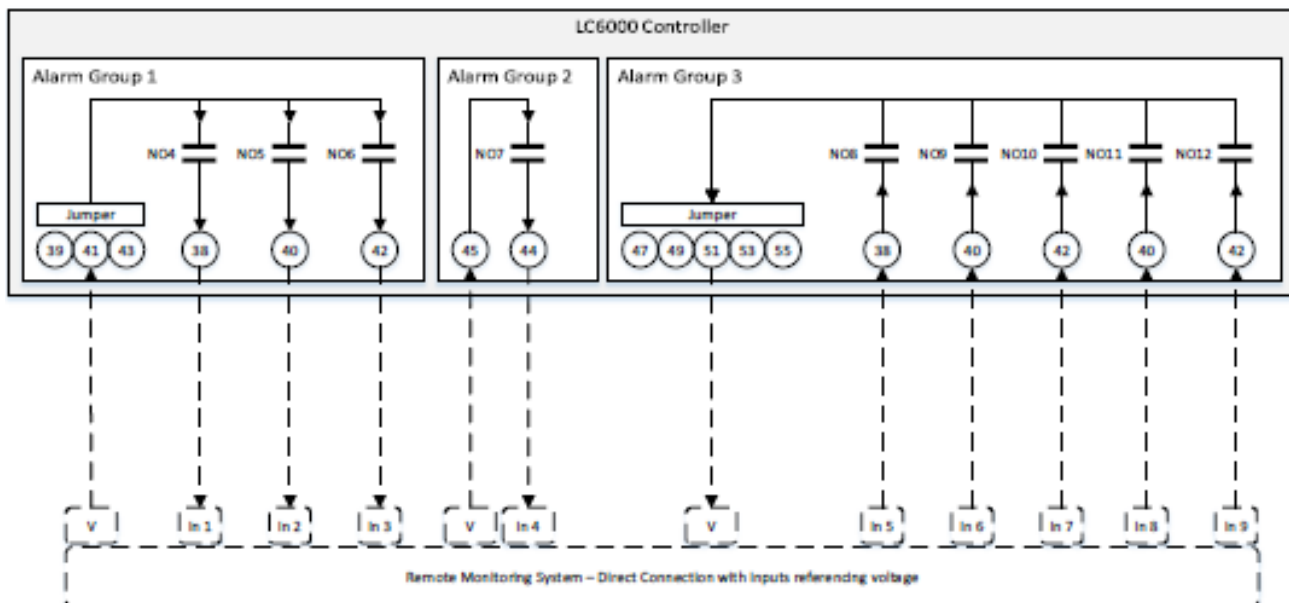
LC6000 Controller

Alarm Group 1

NO4 NO5 NO6

Jumper

39 41 43 38 40 42

Alarm Group 2

NO7

45 44

Alarm Group 3

NO8 NO9 NO10 NO11 NO12

Jumper

47 49 51 53 55 38 40 42 40 42

V In 1 In 2 In 3 V In 4 V In 5 In 6 In 7 In 8 In 9

Remote Monitoring System – Direct Connection with inputs referencing voltage